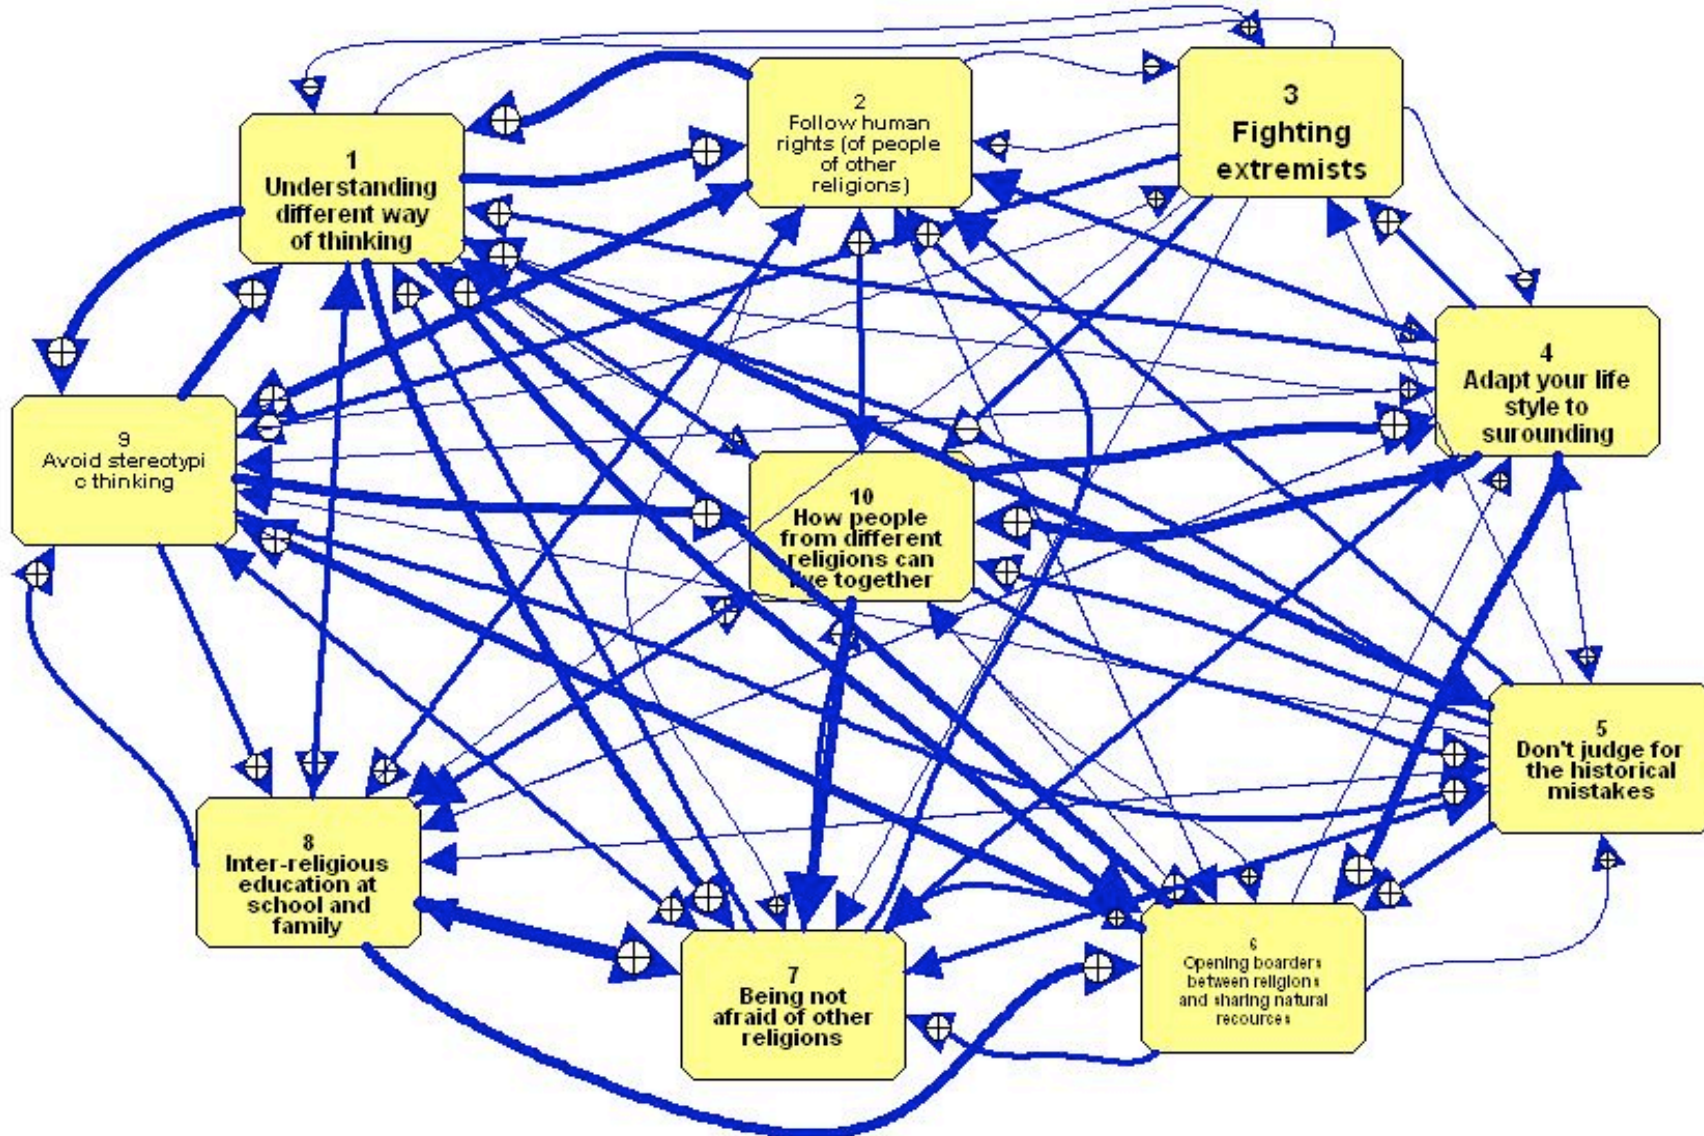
1
Understanding different way of thinking

2
Follow human rights (of people of other religions)

3
Fighting extremists

4
Adapt your life style to surounding

9
Avoid stereotypi c thinking

10
How people from different religions can live together

5
Don't judge for the historical mistakes

8
Inter-religious education at school and family

7
Being not afraid of other religions

6
Opening boarders between religions and sharing natural recources